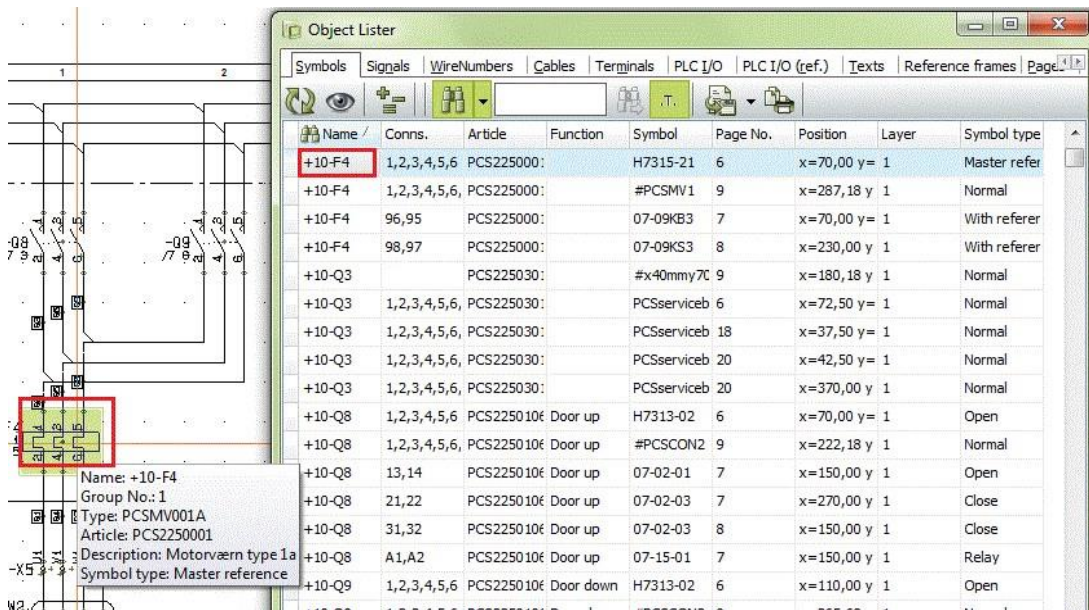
1 2

-Q8 -Q9

-X5

W2

Object Lister

Symbols | Signals | WireNumbers | Cables | Terminals | PLC I/O | PLC I/O (ref.) | Texts | Reference frames | Page

| Name | Conns. | Article | Function | Symbol | Page No. | Position | Layer | Symbol type |
|---|---|---|---|---|---|---|---|---|
| +10-F4 | 1,2,3,4,5,6 | PCS225000: | | H7315-21 | 6 | x=70,00 y= | 1 | Master refer |
| +10-F4 | 1,2,3,4,5,6, | PCS225000: | | #PCSMV1 | 9 | x=287,18 y | 1 | Normal |
| +10-F4 | 96,95 | PCS225000: | | 07-09KB3 | 7 | x=70,00 y= | 1 | With referer |
| +10-F4 | 98,97 | PCS225000: | | 07-09KS3 | 8 | x=230,00 y | 1 | With referer |
| +10-Q3 | | PCS225030: | | #x40mmy7C | 9 | x=180,18 y | 1 | Normal |
| +10-Q3 | 1,2,3,4,5,6, | PCS225030: | | PCSserviceb | 6 | x=72,50 y= | 1 | Normal |
| +10-Q3 | 1,2,3,4,5,6, | PCS225030: | | PCSserviceb | 18 | x=37,50 y= | 1 | Normal |
| +10-Q3 | 1,2,3,4,5,6, | PCS225030: | | PCSserviceb | 20 | x=42,50 y= | 1 | Normal |
| +10-Q3 | 1,2,3,4,5,6, | PCS225030: | | PCSserviceb | 20 | x=370,00 y | 1 | Normal |
| +10-Q8 | 1,2,3,4,5,6 | PCS2250106 | Door up | H7313-02 | 6 | x=70,00 y= | 1 | Open |
| +10-Q8 | 1,2,3,4,5,6, | PCS2250106 | Door up | #PCSCON2 | 9 | x=222,18 y | 1 | Normal |
| +10-Q8 | 13,14 | PCS2250106 | Door up | 07-02-01 | 7 | x=150,00 y | 1 | Open |
| +10-Q8 | 21,22 | PCS2250106 | Door up | 07-02-03 | 7 | x=270,00 y | 1 | Close |
| +10-Q8 | 31,32 | PCS2250106 | Door up | 07-02-03 | 8 | x=150,00 y | 1 | Close |
| +10-Q8 | A1,A2 | PCS2250106 | Door up | 07-15-01 | 7 | x=150,00 y | 1 | Relay |
| +10-Q9 | 1,2,3,4,5,6 | PCS2250106 | Door down | H7313-02 | 6 | x=110,00 y | 1 | Open |

Name: +10-F4
Group No.: 1
Type: PCSMV001A
Article: PCS2250001
Description: Motorværn type 1a
Symbol type: Master reference